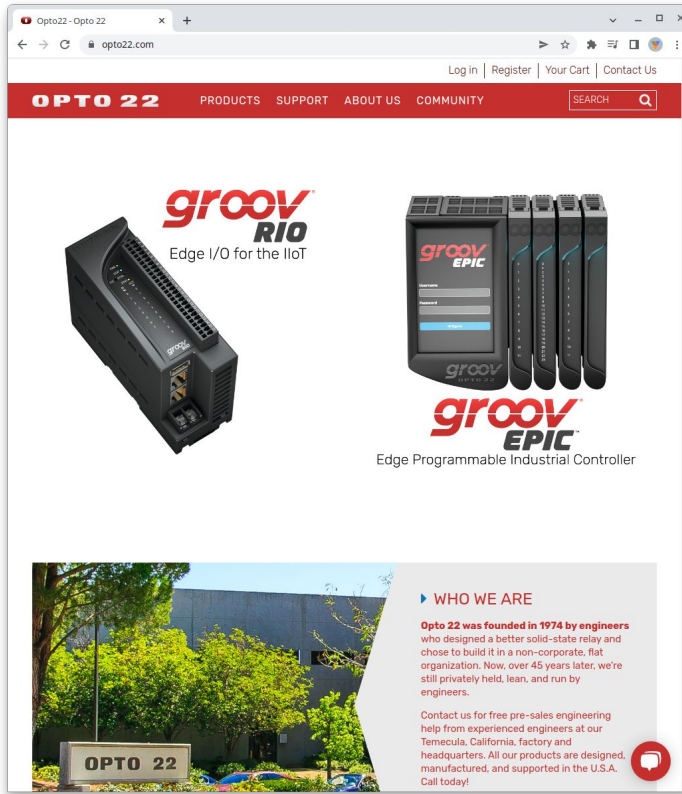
Opto22 - Opto 22

opto22.com

Log in | Register | Your Cart | Contact Us

OPTO 22 PRODUCTS SUPPORT ABOUT US COMMUNITY SEARCH

groov RIO
Edge I/O for the IIoT

groov EPIC

Username
Password

groov EPIC
Edge Programmable Industrial Controller

WHO WE ARE

Opto 22 was founded in 1974 by engineers who designed a better solid-state relay and chose to build it in a non-corporate, flat organization. Now, over 45 years later, we're still privately held, lean, and run by engineers.

Contact us for free pre-sales engineering help from experienced engineers at our Temecula, California, factory and headquarters. All our products are designed, manufactured, and supported in the U.S.A. Call today!

OPTO 22